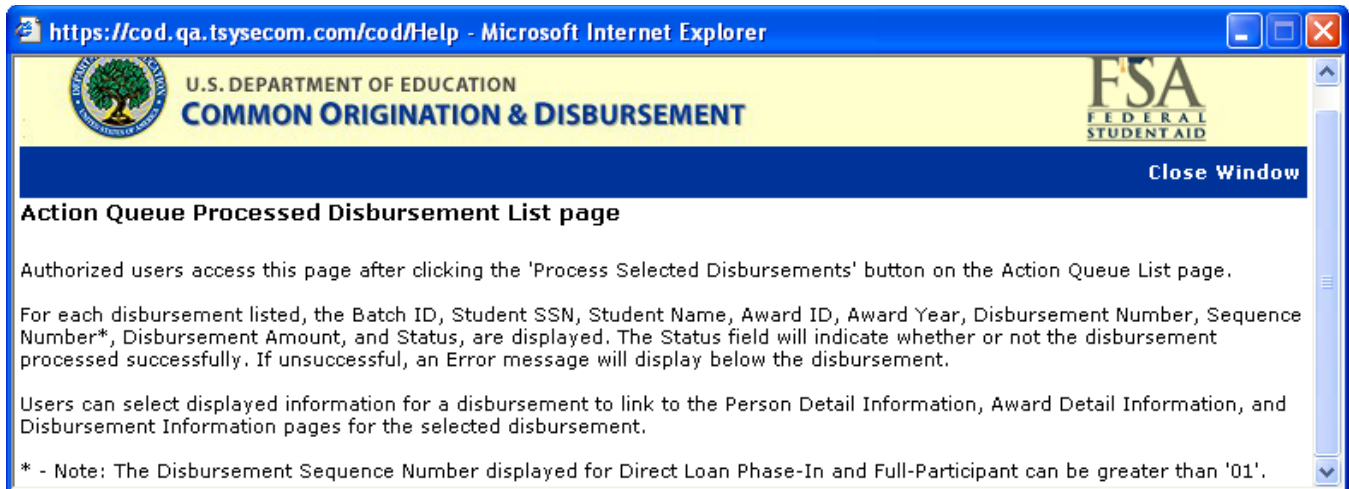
https://cod.qa.tsysecom.com/cod/Help - Microsoft Internet Explorer

U.S. DEPARTMENT OF EDUCATION
COMMON ORIGINATION & DISBURSEMENT

FSA FEDERAL STUDENT AID

Close Window

Action Queue Processed Disbursement List page

Authorized users access this page after clicking the 'Process Selected Disbursements' button on the Action Queue List page.

For each disbursement listed, the Batch ID, Student SSN, Student Name, Award ID, Award Year, Disbursement Number, Sequence Number*, Disbursement Amount, and Status, are displayed. The Status field will indicate whether or not the disbursement processed successfully. If unsuccessful, an Error message will display below the disbursement.

Users can select displayed information for a disbursement to link to the Person Detail Information, Award Detail Information, and Disbursement Information pages for the selected disbursement.

* - Note: The Disbursement Sequence Number displayed for Direct Loan Phase-In and Full-Participant can be greater than '01'.